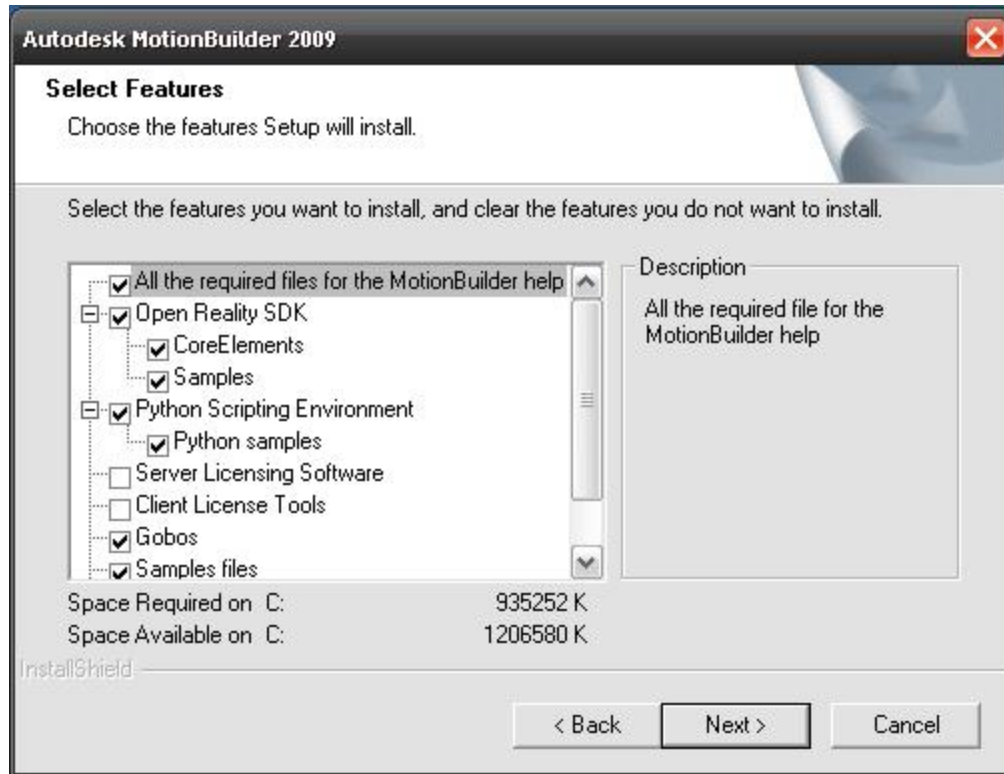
Autodesk MotionBuilder 2009

Select Features

Choose the features Setup will install.

Select the features you want to install, and clear the features you do not want to install.

All the required files for the MotionBuilder help
Open Reality SDK
CoreElements
Samples
Python Scripting Environment
Python samples
Server Licensing Software
Client License Tools
Gobos
Samples files

Description

All the required file for the MotionBuilder help

Space Required on C: 935252 K
Space Available on C: 1206580 K

InstallShield

< Back
Next >
Cancel